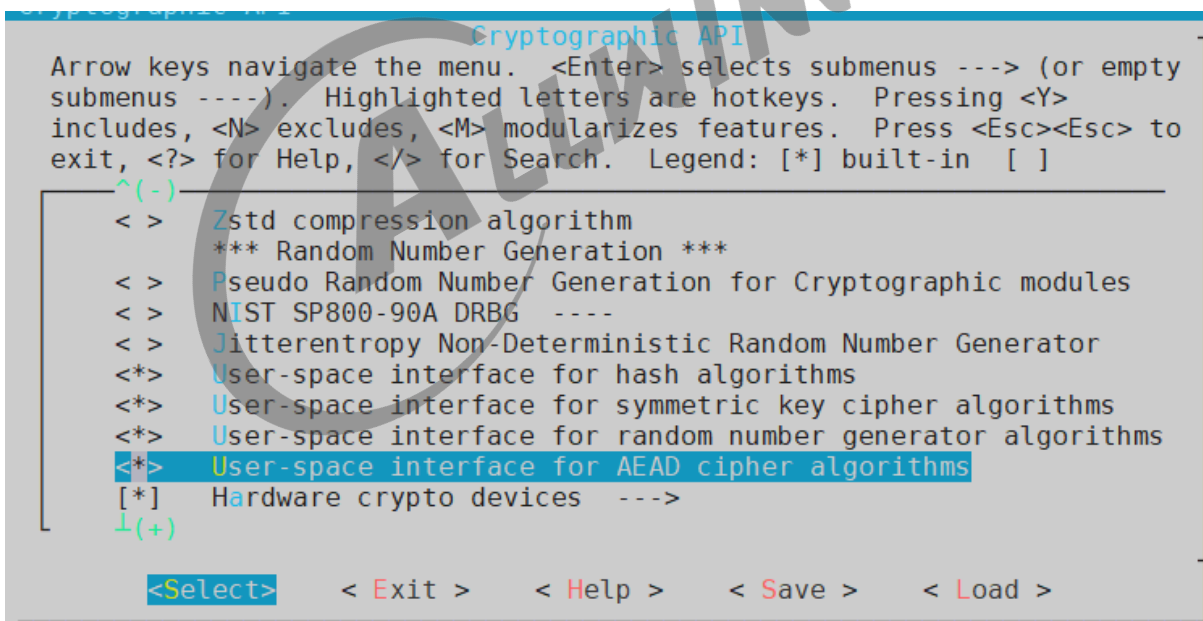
Cryptographic API

Cryptographic API

Arrow keys navigate the menu. <Enter> selects submenus ---> (or empty submenus ----). Highlighted letters are hotkeys. Pressing <Y> includes, <N> excludes, <M> modularizes features. Press <Esc><Esc> to exit, <?> for Help, </> for Search. Legend: [*] built-in [ ]

^(-)

< > Zstd compression algorithm
*** Random Number Generation ***
< > Pseudo Random Number Generation for Cryptographic modules
< > NIST SP800-90A DRBG ----
< > Jitterentropy Non-Deterministic Random Number Generator
<*> User-space interface for hash algorithms
<*> User-space interface for symmetric key cipher algorithms
<*> User-space interface for random number generator algorithms
<*> User-space interface for AEAD cipher algorithms
[*] Hardware crypto devices --->

⊥(+)

<Select> < Exit > < Help > < Save > < Load >

ALLWIN